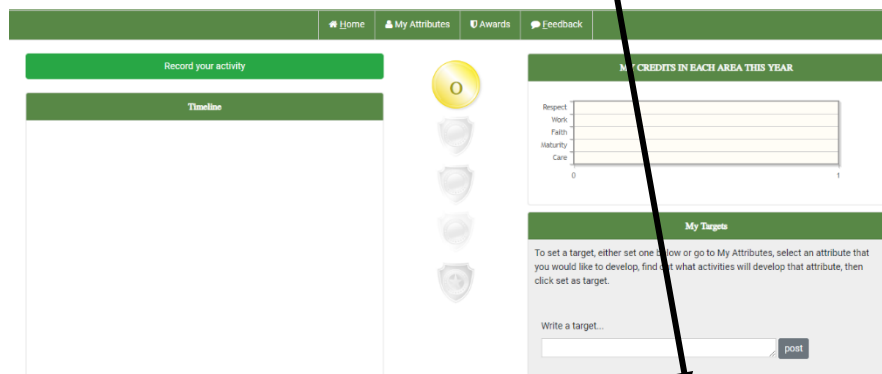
Home | My Attributes | Awards | Feedback

Record your activity

Timeline

O

M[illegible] CREDITS IN EACH AREA THIS YEAR

Respect
Work
Faith
Maturity
Care

0
1

My Targets

To set a target, either set one b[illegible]low or go to My Attributes, select an attribute that you would like to develop, find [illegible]t what activities will develop that attribute, then click set as target.

Write a target...

post